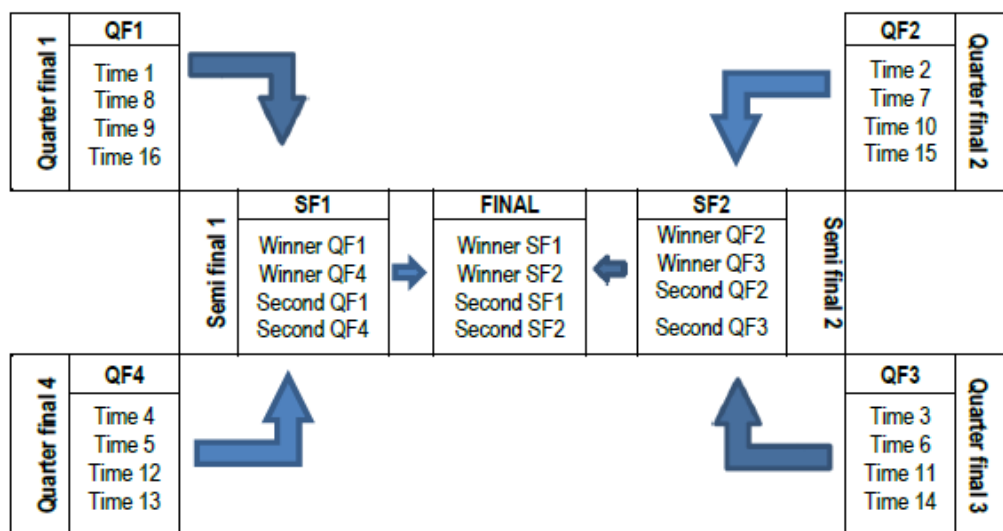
Quarter final 1

| QF1 |
|---|
| Time 1 |
| Time 8 |
| Time 9 |
| Time 16 |

| QF2 |
|---|
| Time 2 |
| Time 7 |
| Time 10 |
| Time 15 |

Quarter final 2

Semi final 1

| SF1 |
|---|
| Winner QF1 |
| Winner QF4 |
| Second QF1 |
| Second QF4 |

| FINAL |
|---|
| Winner SF1 |
| Winner SF2 |
| Second SF1 |
| Second SF2 |

| SF2 |
|---|
| Winner QF2 |
| Winner QF3 |
| Second QF2 |
| Second QF3 |

Semi final 2

Quarter final 4

| QF4 |
|---|
| Time 4 |
| Time 5 |
| Time 12 |
| Time 13 |

| QF3 |
|---|
| Time 3 |
| Time 6 |
| Time 11 |
| Time 14 |

Quarter final 3